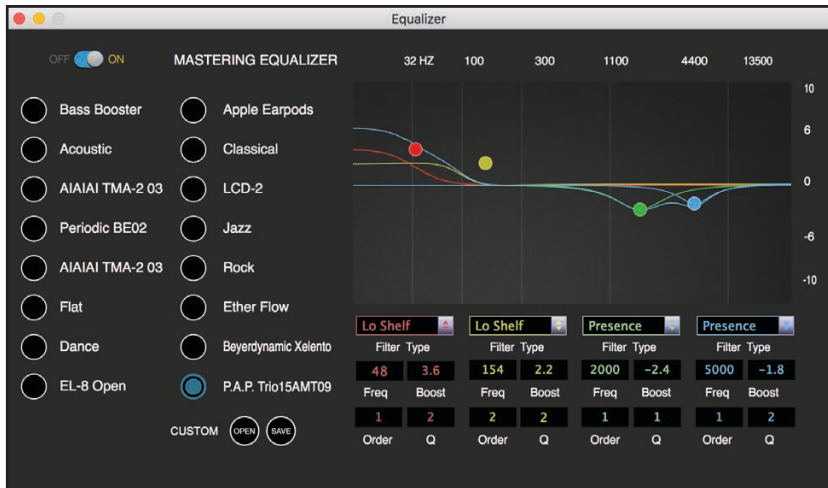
Equalizer

OFF ON MASTERING EQUALIZER

32 HZ 100 300 1100 4400 13500

10
6
0
-6
-10

Bass Booster
Acoustic
AIAIAI TMA-2 03
Periodic BE02
AIAIAI TMA-2 03
Flat
Dance
EL-8 Open

Apple Earpods
Classical
LCD-2
Jazz
Rock
Ether Flow
Beyerdynamic Xelento
P.A.P. Trio15AMT09

CUSTOM OPEN SAVE

| Lo Shelf | Lo Shelf | Presence | Presence |
|---|---|---|---|
| Filter Type | Filter Type | Filter Type | Filter Type |
| 48 3.6 | 154 2.2 | 2000 -2.4 | 5000 -1.8 |
| Freq Boost | Freq Boost | Freq Boost | Freq Boost |
| 1 2 | 2 2 | 1 1 | 1 2 |
| Order Q | Order Q | Order Q | Order Q |